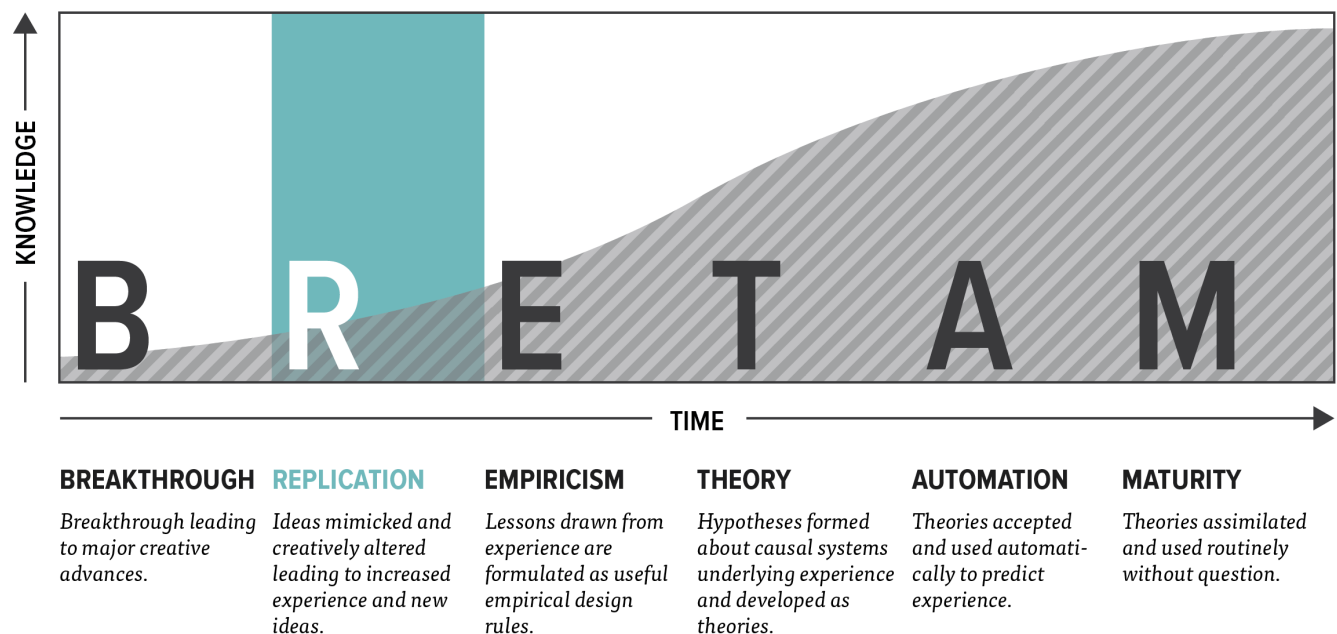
KNOWLEDGE

B R E T A M

TIME

BREAKTHROUGH

Breakthrough leading to major creative advances.

REPLICATION

Ideas mimicked and creatively altered leading to increased experience and new ideas.

EMPIRICISM

Lessons drawn from experience are formulated as useful empirical design rules.

THEORY

Hypotheses formed about causal systems underlying experience and developed as theories.

AUTOMATION

Theories accepted and used automatically to predict experience.

MATURITY

Theories assimilated and used routinely without question.